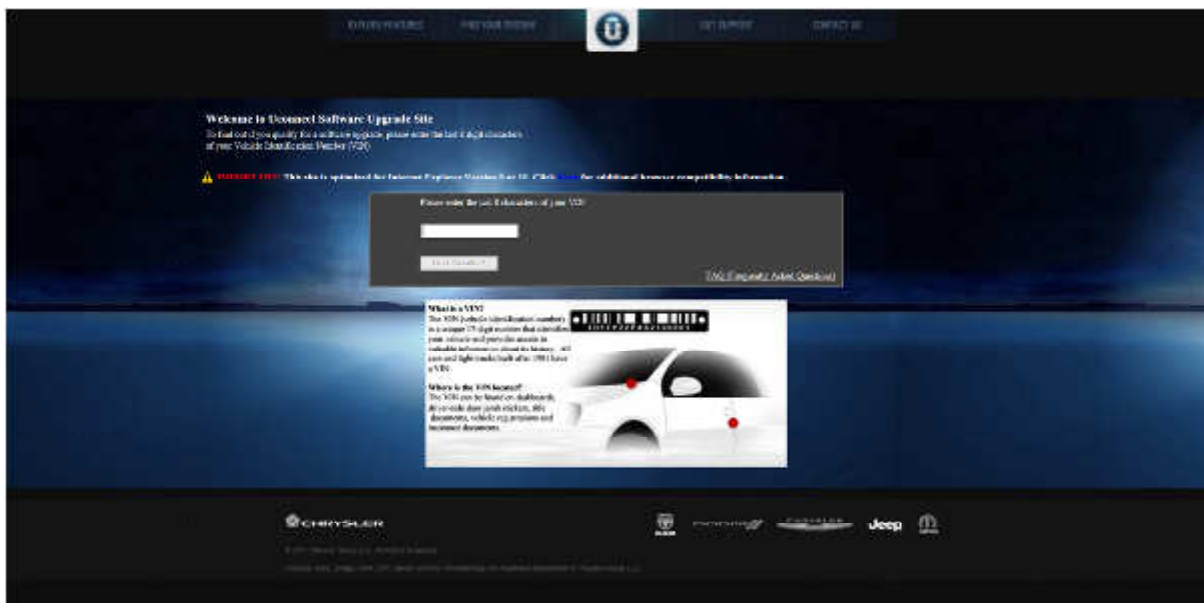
EXPLORE FEATURES FIND YOUR SYSTEM GET SUPPORT CONTACT US

Welcome to Uconnect Software Upgrade Site
To find out if you qualify for a software upgrade, please enter the last 8 digit characters of your Vehicle Identification Number (VIN)

IMPORTANT NOTE: This site is optimized for Internet Explorer Version 8 or 10. Click here for additional browser compatibility information.

Please enter the last 8 characters of your VIN

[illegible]

FAQ (Frequently Asked Questions)

What is a VIN?
The VIN (vehicle identification number) is a unique 17 digit number that identifies your vehicle and provides access to valuable information about its history. All cars and light trucks built after 1981 have a VIN.

Where is the VIN located?
The VIN can be found on dashboards, driver-side door jamb stickers, title documents, vehicle registrations and insurance documents.

CHRYSLER

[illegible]

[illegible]

Jeep